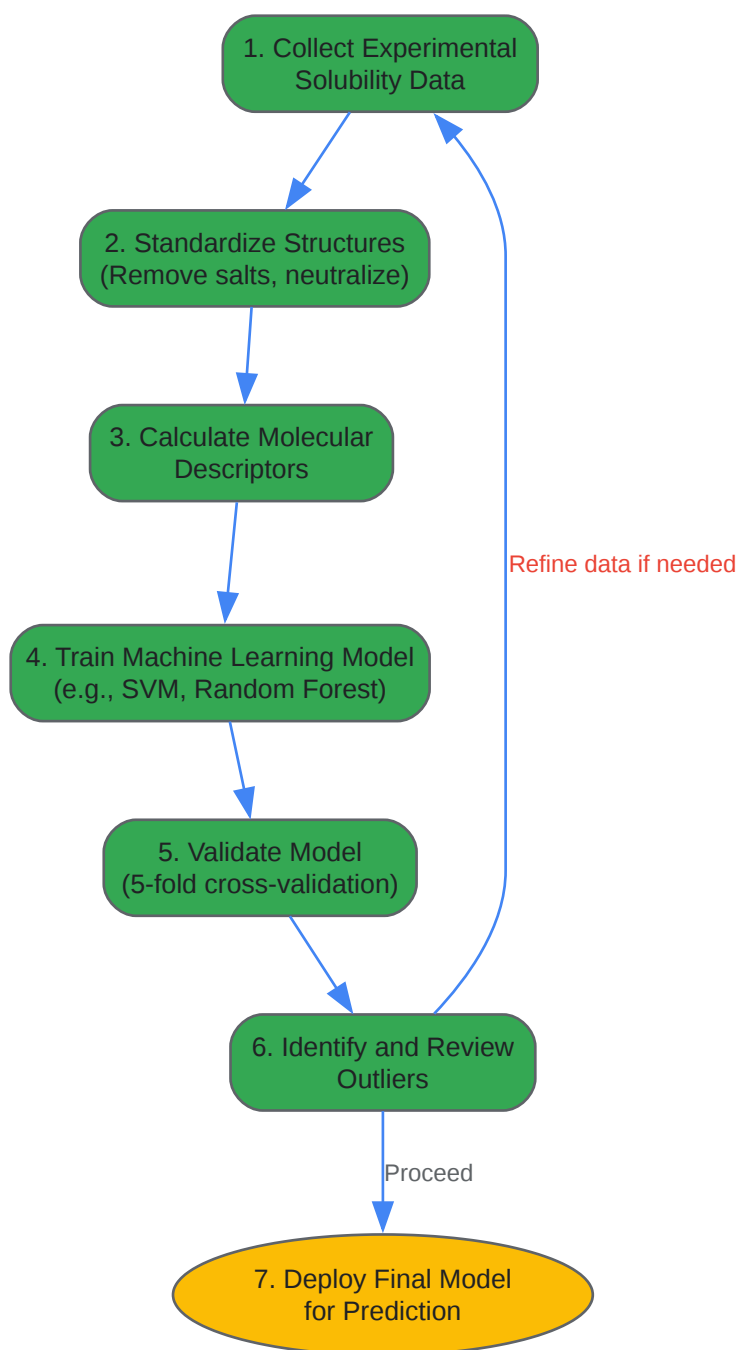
1. Collect Experimental Solubility Data

2. Standardize Structures (Remove salts, neutralize)

3. Calculate Molecular Descriptors

4. Train Machine Learning Model (e.g., SVM, Random Forest)

5. Validate Model (5-fold cross-validation)

6. Identify and Review Outliers

Refine data if needed

Proceed

7. Deploy Final Model for Prediction